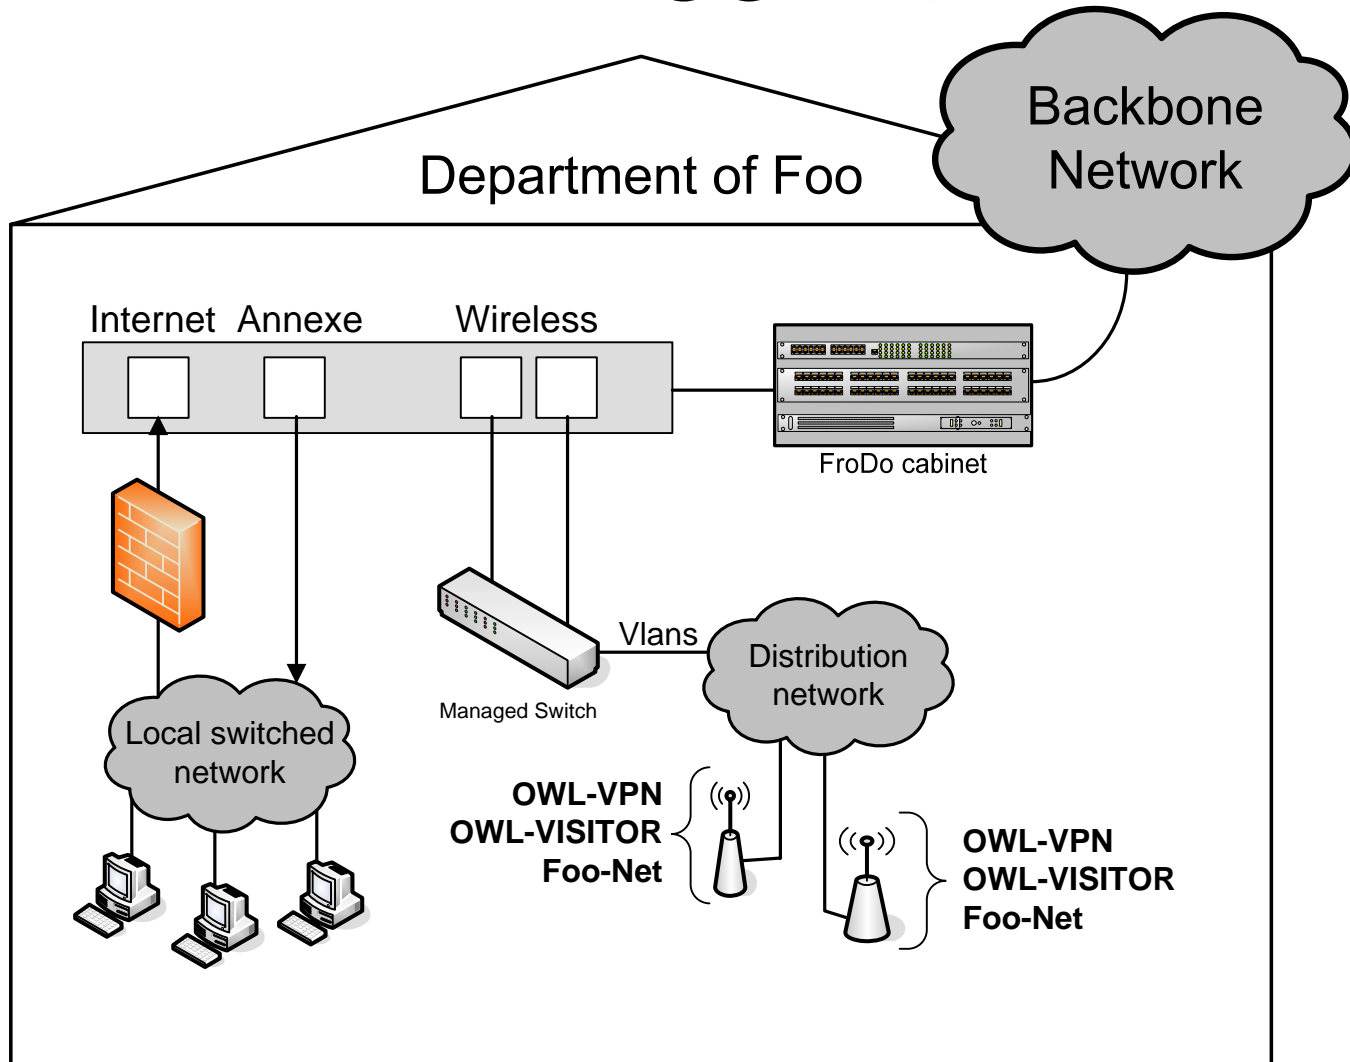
Department of Foo

Backbone Network

Internet Annexe Wireless

FroDo cabinet

Vlans

Managed Switch

Distribution network

Local switched network

OWL-VPN
OWL-VISITOR
Foo-Net

OWL-VPN
OWL-VISITOR
Foo-Net